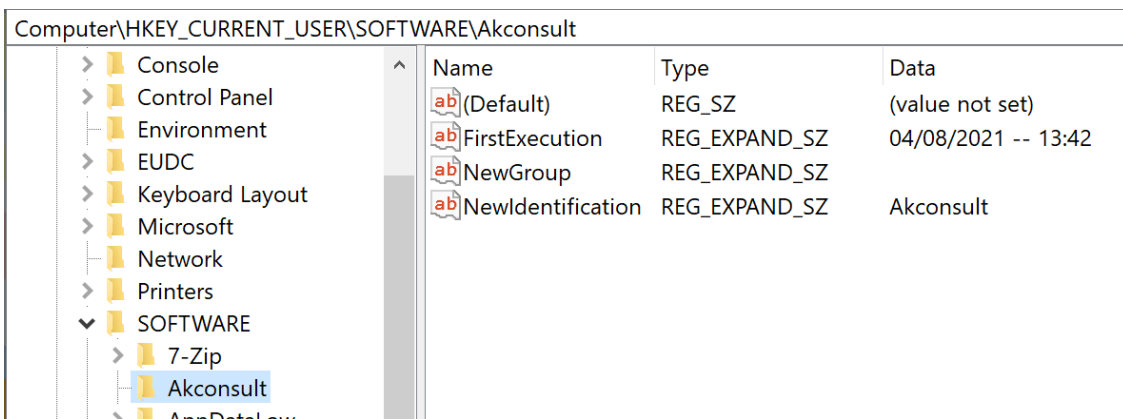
Computer\HKEY_CURRENT_USER\SOFTWARE\Akconsult

Console
Control Panel
Environment
EUDC
Keyboard Layout
Microsoft
Network
Printers
SOFTWARE
7-Zip
Akconsult
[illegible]

| Name | Type | Data |
|---|---|---|
| (Default) | REG_SZ | (value not set) |
| FirstExecution | REG_EXPAND_SZ | 04/08/2021 -- 13:42 |
| NewGroup | REG_EXPAND_SZ | |
| NewIdentification | REG_EXPAND_SZ | Akconsult |